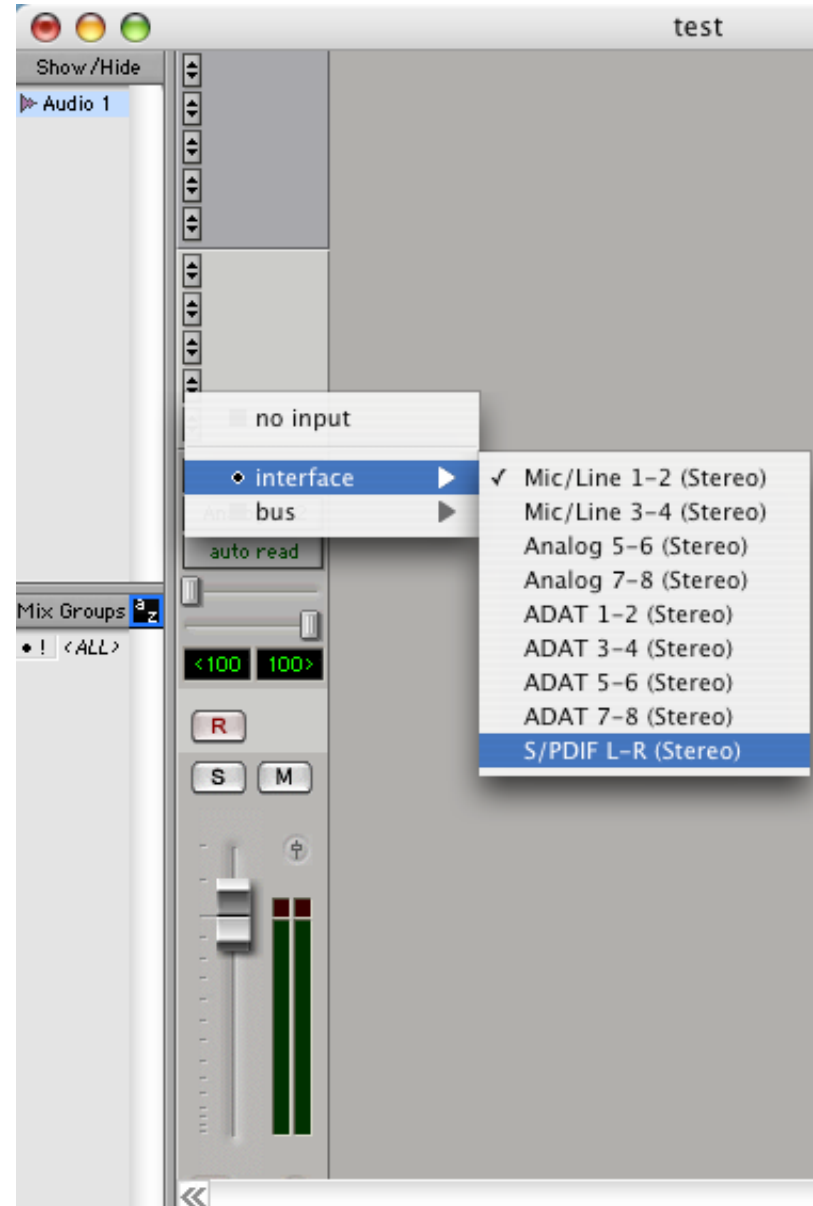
test

Show/Hide

Audio 1

no input

interface

bus

✓ Mic/Line 1-2 (Stereo)
Mic/Line 3-4 (Stereo)
Analog 5-6 (Stereo)
Analog 7-8 (Stereo)
ADAT 1-2 (Stereo)
ADAT 3-4 (Stereo)
ADAT 5-6 (Stereo)
ADAT 7-8 (Stereo)
S/PDIF L-R (Stereo)

auto read

Mix Groups

• ! <ALL>

<100 100>

R

S M